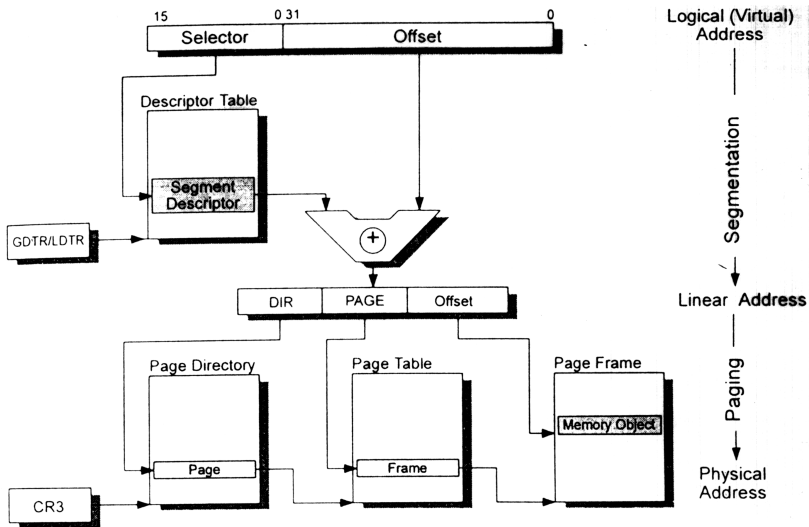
15 0 31 0

Selector

Offset

Logical (Virtual) Address

Descriptor Table

Segment Descriptor

GDTR/LDTR

+

Segmentation

DIR

PAGE

Offset

Linear Address

Page Directory

Page Table

Page Frame

Paging

Memory Object

Page

Frame

CR3

Physical Address